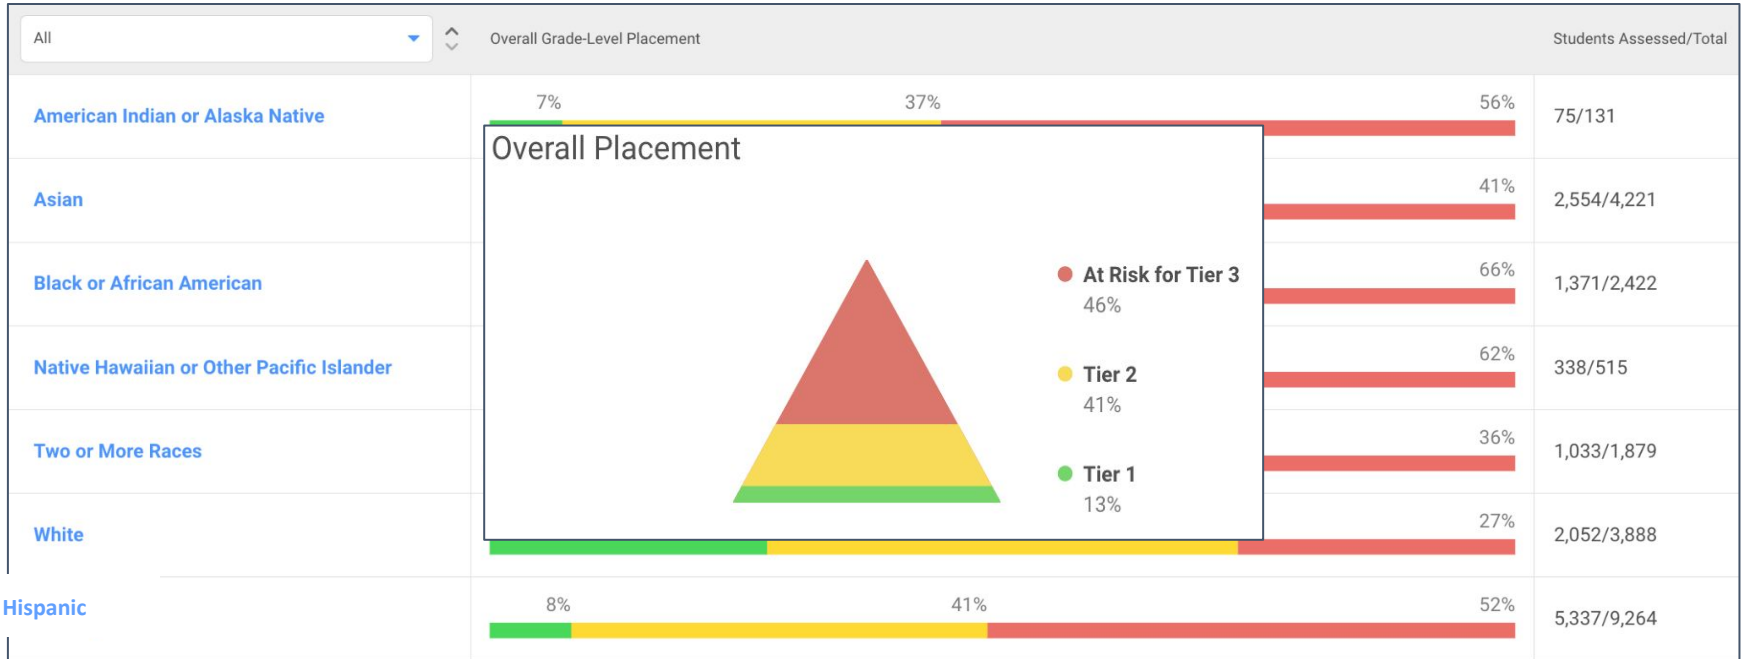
All

Overall Grade-Level Placement

Students Assessed/Total

American Indian or Alaska Native
7%
37%
56%
75/131

Asian
41%
2,554/4,221

Black or African American
66%
1,371/2,422

Native Hawaiian or Other Pacific Islander
62%
338/515

Two or More Races
36%
1,033/1,879

White
27%
2,052/3,888

Hispanic
8%
41%
52%
5,337/9,264

Overall Placement

At Risk for Tier 3
46%

Tier 2
41%

Tier 1
13%